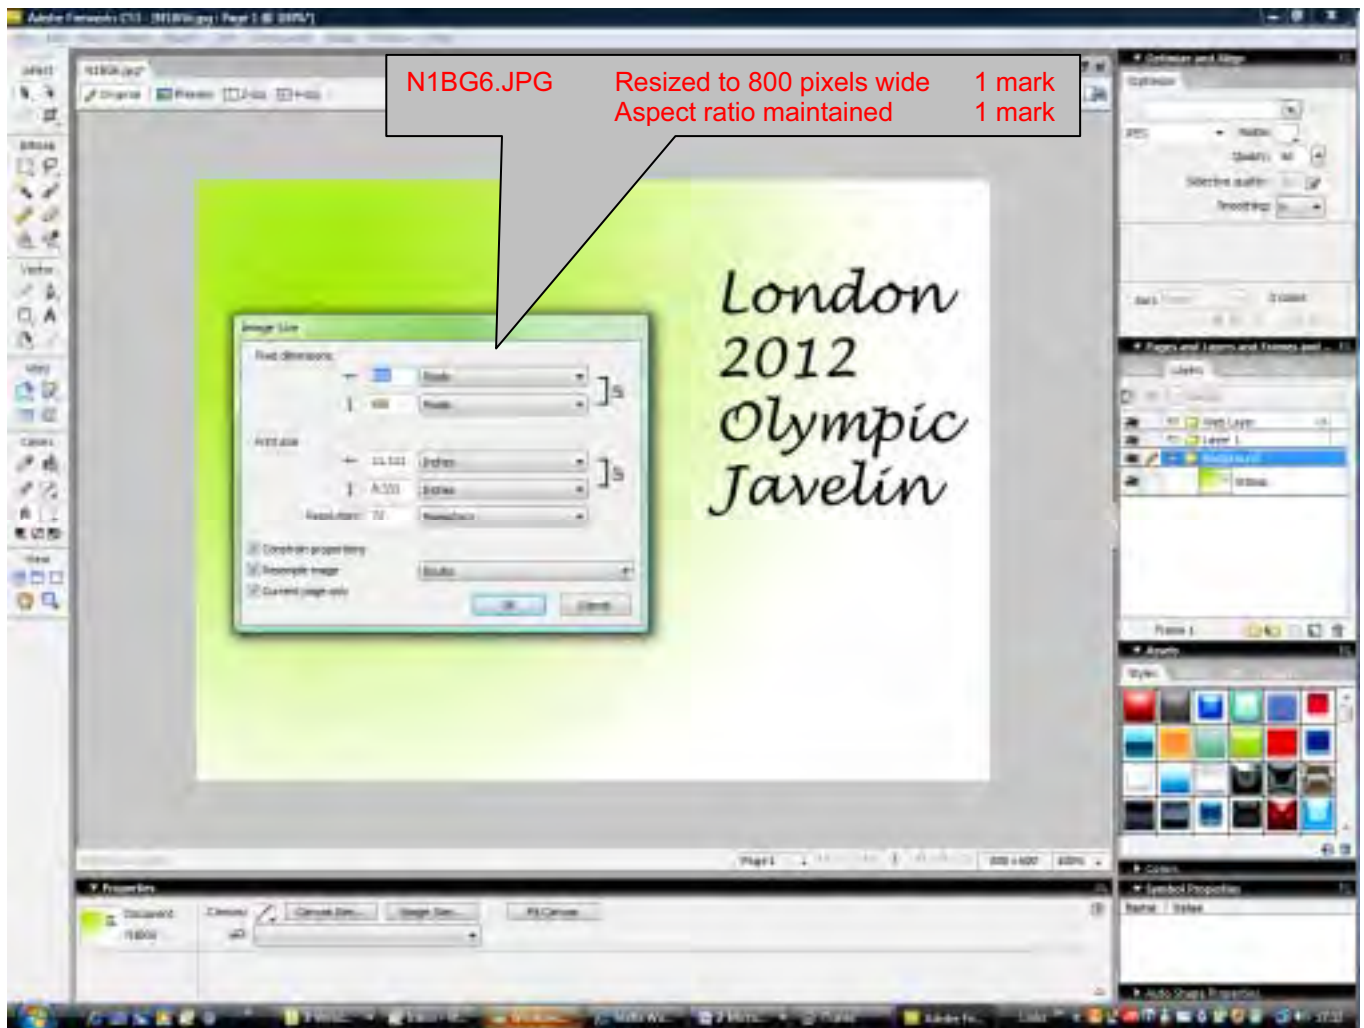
N1BG6.JPG Resized to 800 pixels wide 1 mark
Aspect ratio maintained 1 mark

London
2012
Olympic
Javelin

Image Size

Pixel dimensions

Pixels

Pixels

Print size

Inches

Inches

Resolution: 72

Pixels/Inch

Constrain proportions

Resample image

Bicubic

Current page only

OK

Cancel

Properties

Document

Canvas Size...

Image Size...

Fit Canvas

Layers

Web Layer

Layer 1

Background

Styles

Page 1

800 x 600

100%

Symbol Properties

Name

Values

Auto Shape Properties